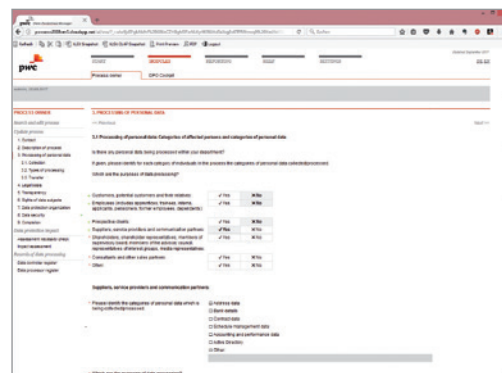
pwc

Process owner | DPO Cockpit

PROCESS OWNER

Update process

1. Contact
2. Description of process
3. Processing of personal data
3.1 Collection
3.2 Types of processing
3.3 Transfer
4. Legitimate
5. Transparency
6. Rights of data subjects
7. Data protection organisation
8. Data security
9. Completion

Data processor register

3. PROCESSING OF PERSONAL DATA

<< Previous

Next >>

3.1 Processing of personal data: Categories of affected persons and categories of personal data

Is there any personal data being processed within your department?

If given, please identify for each category of individuals in the process the categories of personal data collected/processed.

Which are the purposes of data processing?

Customers, potential customers and their relatives | ✓ Yes | ✗ No
Employees (includes apprentices, trainees, interns, applicants, pensioners, former employees, dependents) | ✓ Yes | ✗ No
Prospective clients | ✓ Yes | ✗ No
Suppliers, service providers and communication partners | ✓ Yes | ✗ No
Shareholders, stakeholders | ✓ Yes | ✗ No
Consultants and other sales partners | ✓ Yes | ✗ No
Other | ✓ Yes | ✗ No

Suppliers, service providers and communication partners

Please identify the categories of personal data which is being collected/processed:

Address data
Bank details
Contract data
Schedule management data
Accounting and performance data
Active Directory
Other